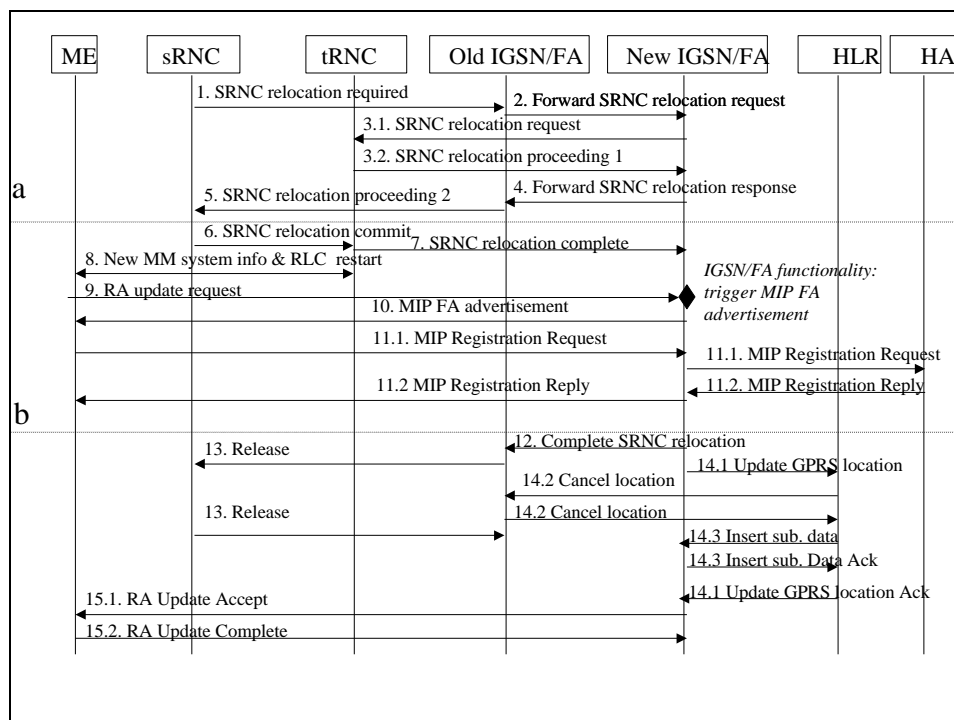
ME sRNC tRNC Old IGSN/FA New IGSN/FA HLR HA

1. SRNC relocation required
2. Forward SRNC relocation request
3.1. SRNC relocation request
3.2. SRNC relocation proceeding 1
4. Forward SRNC relocation response
5. SRNC relocation proceeding 2

a

6. SRNC relocation commit
7. SRNC relocation complete
8. New MM system info & RLC restart
9. RA update request
IGSN/FA functionality: trigger MIP FA advertisement
10. MIP FA advertisement
11.1. MIP Registration Request
11.1. MIP Registration Request
11.2 MIP Registration Reply
11.2. MIP Registration Reply

b

12. Complete SRNC relocation
13. Release
14.1 Update GPRS location
14.2 Cancel location
13. Release
14.2 Cancel location
14.3 Insert sub. data
14.3 Insert sub. Data Ack
14.1 Update GPRS location Ack
15.1. RA Update Accept
15.2. RA Update Complete